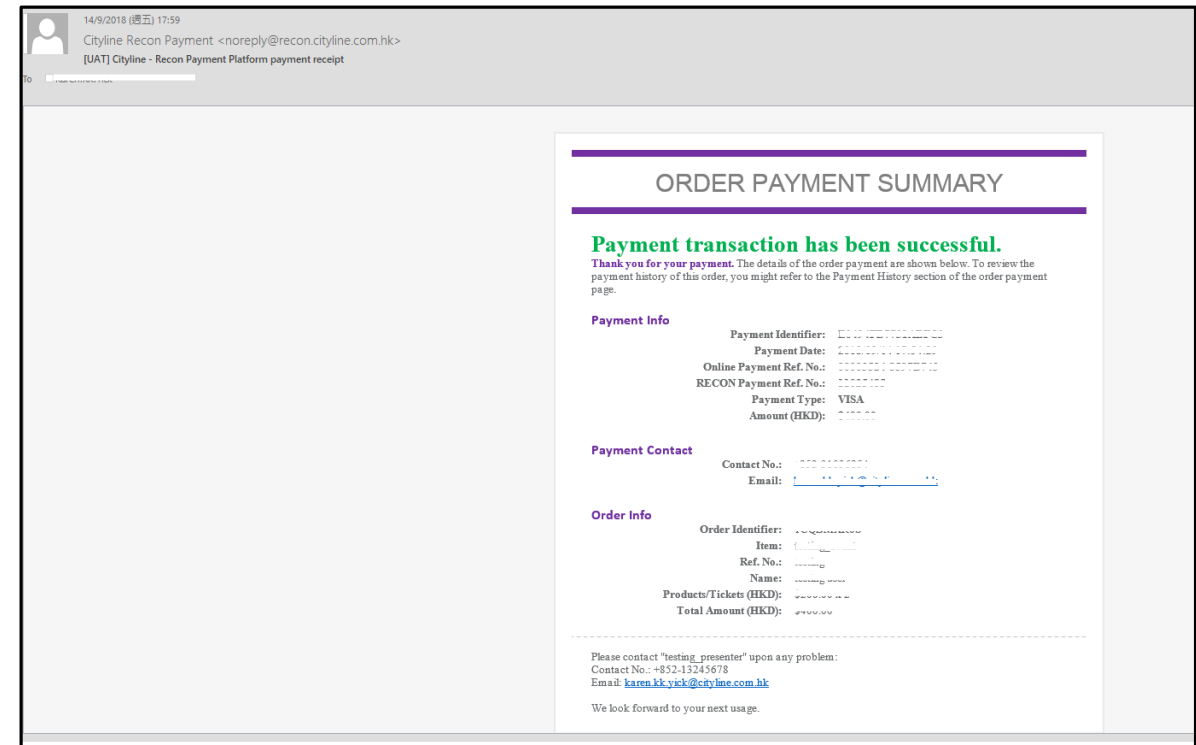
14/9/2018 (週五) 17:59
Cityline Recon Payment <noreply@recon.cityline.com.hk>
[UAT] Cityline - Recon Payment Platform payment receipt
To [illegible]

ORDER PAYMENT SUMMARY

Payment transaction has been successful.

Thank you for your payment. The details of the order payment are shown below. To review the payment history of this order, you might refer to the Payment History section of the order payment page.

Payment Info

Payment Identifier: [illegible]
Payment Date: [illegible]
Online Payment Ref. No.: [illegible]
RECON Payment Ref. No.: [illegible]
Payment Type: VISA
Amount (HKD): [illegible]

Payment Contact

Contact No.: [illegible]
Email: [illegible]

Order Info

Order Identifier: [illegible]
Item: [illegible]
Ref. No.: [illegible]
Name: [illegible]
Products/Tickets (HKD): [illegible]
Total Amount (HKD): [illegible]

Please contact "testing_presenter" upon any problem:
Contact No.: +852-13245678
Email: karen.kk.yick@cityline.com.hk

We look forward to your next usage.